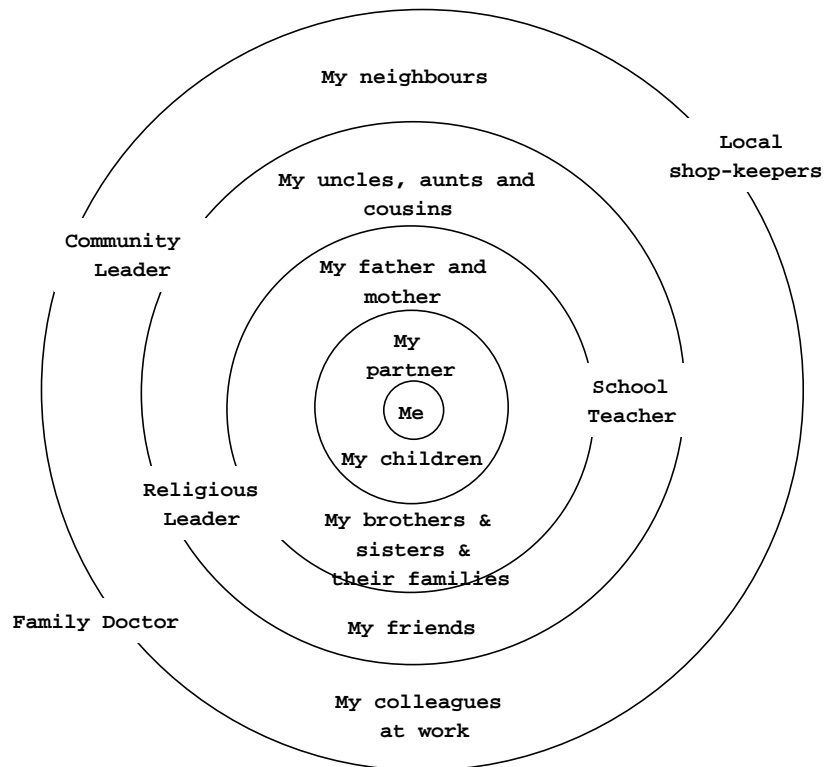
My neighbours

Local shop-keepers

My uncles, aunts and cousins

Community Leader

My father and mother

My partner

Me

School Teacher

My children

Religious Leader

My brothers & sisters & their families

Family Doctor

My friends

My colleagues at work